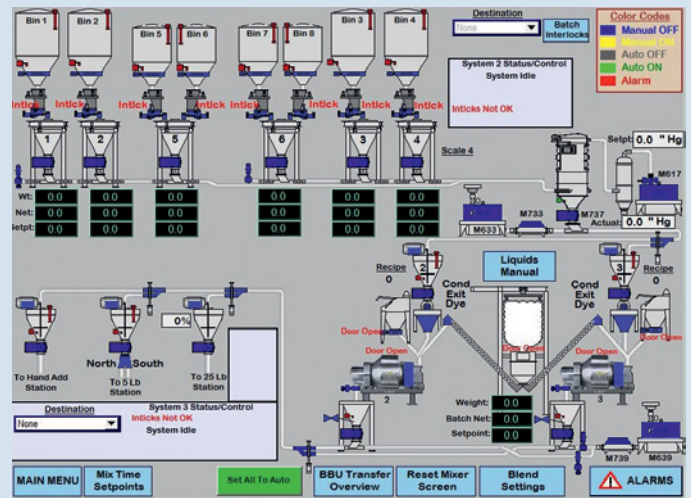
Bin 1
Bin 2
Bin 5
Bin 6
Bin 7
Bin 8
Bin 3
Bin 4

Destination
None
Batch Interlocks

Color Codes
Manual OFF
Manual ON
Auto OFF
Auto ON
Alarm

System 2 Status/Control
System Idle
Inticks Not OK

Intlck
Intlck
Intlck
Intlck
Intlck
Intlck
Intlck
Intlck

1
2
5
6
3
4

Scale 4

Setpt 0.0 " Hg
M617
Actual: 0.0 " Hg

Wt: 0.0 0.0 0.0 0.0 0.0 0.0
Net: 0.0 0.0 0.0 0.0 0.0 0.0
Setpt: 0.0 0.0 0.0 0.0 0.0 0.0

M633
M733
M737

Liquids Manual

Recipe
0
2
Cond Exit Dye
Cond Exit Dye
3
Recipe
0

0%

Door Open
Door Open
Door Open
Door Open
Door Open

North
South

To Hand Add Station
To 5 Lb Station
To 25 Lb Station

2
3

Weight: 0.0
Batch Net: 0.0
Setpoint: 0.0

Destination
None
System 3 Status/Control
Inticks Not OK
System Idle

M739
M639

MAIN MENU
Mix Time Setpoints
Set All To Auto
BBU Transfer Overview
Reset Mixer Screen
Blend Settings
ALARMS